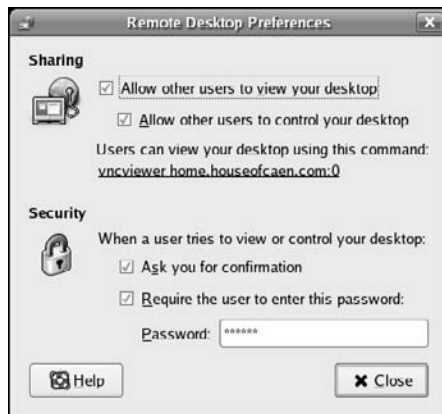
Remote Desktop Preferences

Sharing

☑ Allow other users to view your desktop

☑ Allow other users to control your desktop

Users can view your desktop using this command:
vncviewer home.houseofcaen.com:0

Security

When a user tries to view or control your desktop:

☑ Ask you for confirmation

☑ Require the user to enter this password:

Password: ******

Help

Close